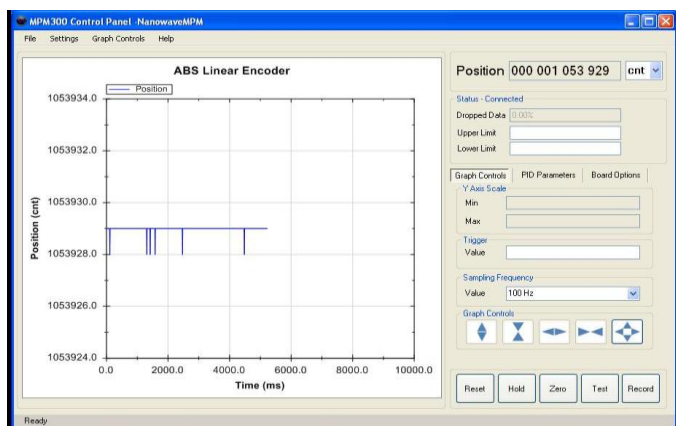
MPM300 Control Panel -NanowaveMPM

File Settings Graph Controls Help

ABS Linear Encoder

Position

1053934.0

1053932.0

1053930.0

1053928.0

1053926.0

1053924.0

Position (cnt)

0.0 2000.0 4000.0 6000.0 8000.0 10000.0

Time (ms)

Position 000 001 053 929 cnt

Status - Connected

Dropped Data 0.00%

Upper Limit

Lower Limit

Graph Controls PID Parameters Board Options

Y Axis Scale

Min

Max

Trigger

Value

Sampling Frequency

Value 100 Hz

Graph Controls

Reset Hold Zero Test Record

Ready